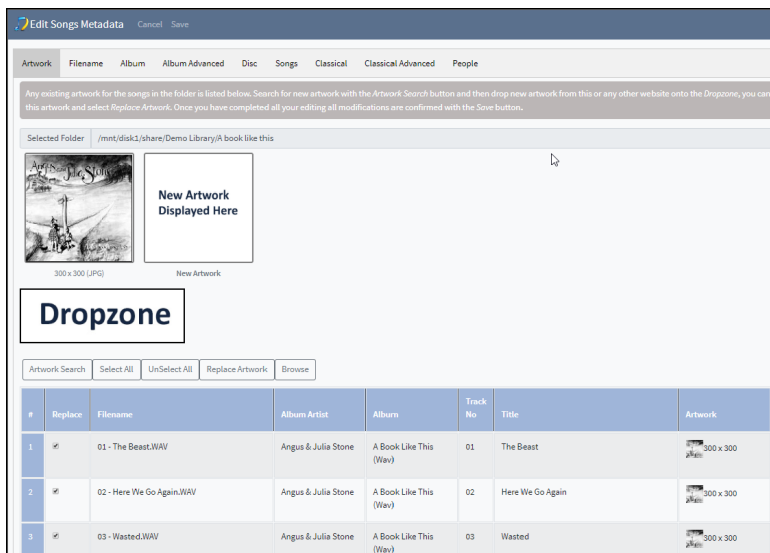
Edit Songs Metadata Cancel Save

Artwork Filename Album Album Advanced Disc Songs Classical Classical Advanced People

Any existing artwork for the songs in the folder is listed below. Search for new artwork with the *Artwork Search* button and then drop new artwork from this or any other website onto the *Dropzone*, you car this artwork and select *Replace Artwork*. Once you have completed all your editing all modifications are confirmed with the *Save* button.

Selected Folder /mnt/disk1/share/Demo Library/A book like this

Angus & Julia Stone

New Artwork Displayed Here

300 x 300 (JPG) New Artwork

Dropzone

Artwork Search Select All UnSelect All Replace Artwork Browse

| # | Replace | Filename | Album Artist | Album | Track No | Title | Artwork |
|---|---|---|---|---|---|---|---|
| 1 | ☑ | 01 - The Beast.WAV | Angus & Julia Stone | A Book Like This (Wav) | 01 | The Beast | 300 x 300 |
| 2 | ☑ | 02 - Here We Go Again.WAV | Angus & Julia Stone | A Book Like This (Wav) | 02 | Here We Go Again | 300 x 300 |
| 3 | ☑ | 03 - Wasted.WAV | Angus & Julia Stone | A Book Like This (Wav) | 03 | Wasted | 300 x 300 |